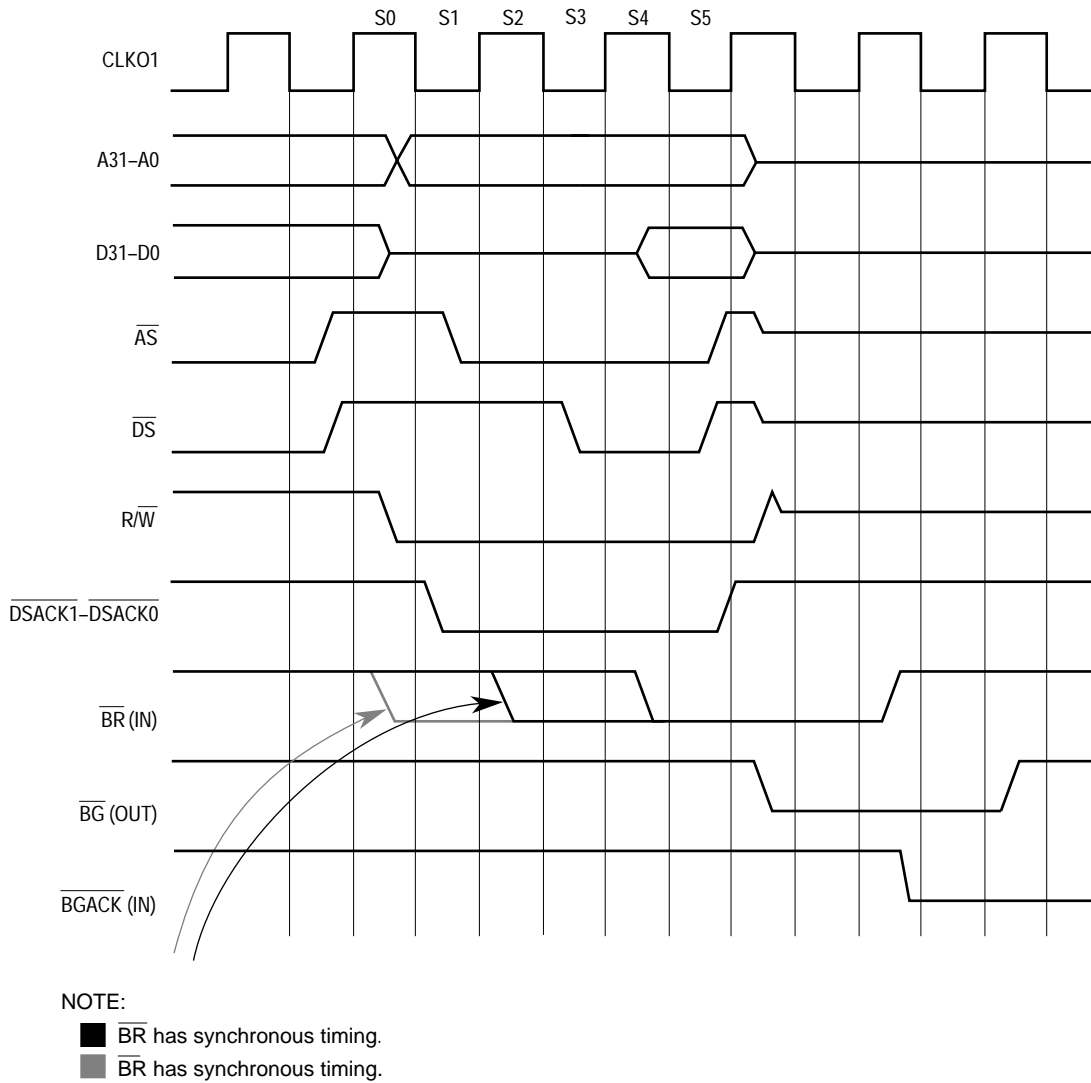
S0 S1 S2 S3 S4 S5

CLKO1

A31–A0

D31–D0

$\overline{AS}$

$\overline{DS}$

$R/\overline{W}$

$\overline{DSACK1}$–$\overline{DSACK0}$

$\overline{BR}$ (IN)

$\overline{BG}$ (OUT)

$\overline{BGACK}$ (IN)

NOTE:

$\overline{BR}$ has synchronous timing.

$\overline{BR}$ has synchronous timing.